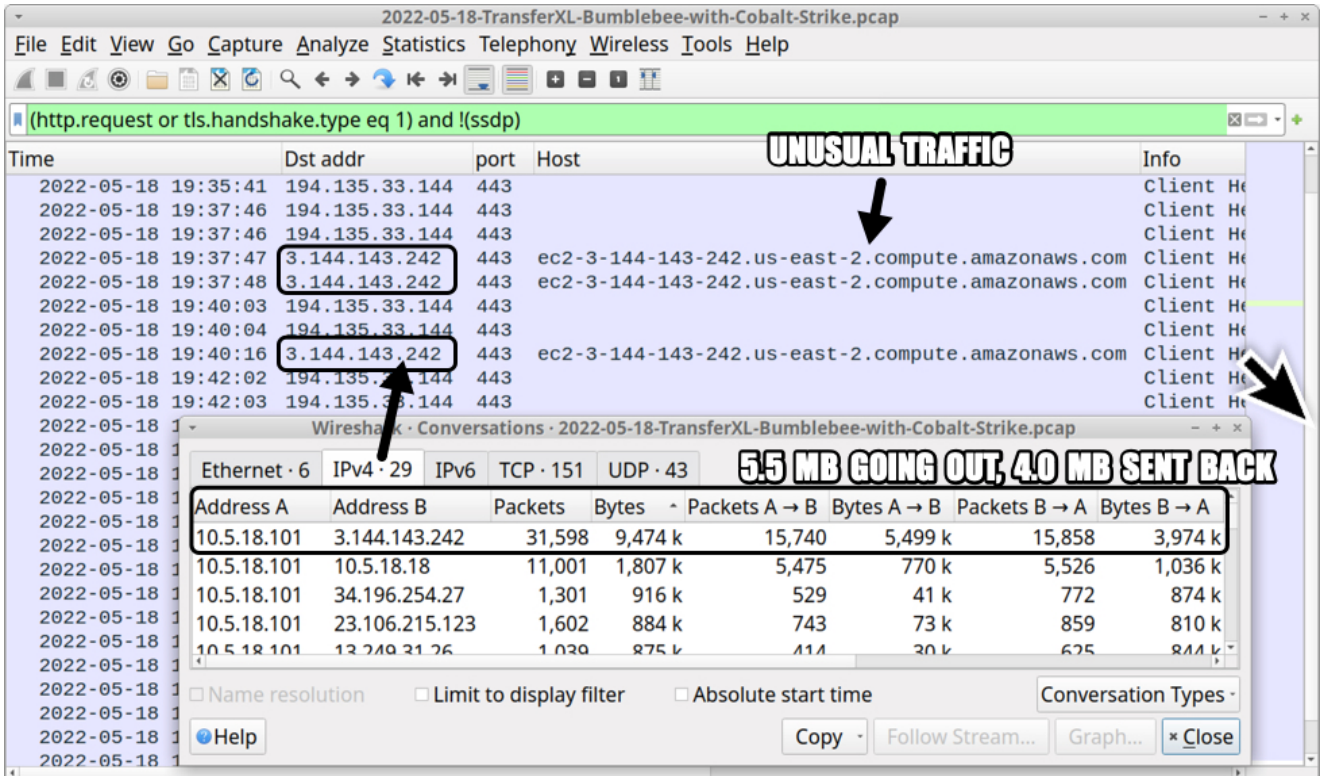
2022-05-18-TransferXL-Bumblebee-with-Cobalt-Strike.pcap

File Edit View Go Capture Analyze Statistics Telephony Wireless Tools Help

(http.request or tls.handshake.type eq 1) and !(ssdp)

UNUSUAL TRAFFIC

| Time | Dst addr | port | Host | Info |
|---|---|---|---|---|
| 2022-05-18 19:35:41 | 194.135.33.144 | 443 | | Client He |
| 2022-05-18 19:37:46 | 194.135.33.144 | 443 | | Client He |
| 2022-05-18 19:37:46 | 194.135.33.144 | 443 | | Client He |
| 2022-05-18 19:37:47 | 3.144.143.242 | 443 | ec2-3-144-143-242.us-east-2.compute.amazonaws.com | Client He |
| 2022-05-18 19:37:48 | 3.144.143.242 | 443 | ec2-3-144-143-242.us-east-2.compute.amazonaws.com | Client He |
| 2022-05-18 19:40:03 | 194.135.33.144 | 443 | | Client He |
| 2022-05-18 19:40:04 | 194.135.33.144 | 443 | | Client He |
| 2022-05-18 19:40:16 | 3.144.143.242 | 443 | ec2-3-144-143-242.us-east-2.compute.amazonaws.com | Client He |
| 2022-05-18 19:42:02 | 194.135.33.144 | 443 | | Client He |
| 2022-05-18 19:42:03 | 194.135.33.144 | 443 | | Client He |
| 2022-05-18 1 | | | | |
| 2022-05-18 1 | | | | |
| 2022-05-18 1 | | | | |
| 2022-05-18 1 | | | | |
| 2022-05-18 1 | | | | |
| 2022-05-18 1 | | | | |
| 2022-05-18 1 | | | | |
| 2022-05-18 1 | | | | |
| 2022-05-18 1 | | | | |
| 2022-05-18 1 | | | | |
| 2022-05-18 1 | | | | |
| 2022-05-18 1 | | | | |
| 2022-05-18 1 | | | | |
| 2022-05-18 1 | | | | |
| 2022-05-18 1 | | | | |

Wireshark · Conversations · 2022-05-18-TransferXL-Bumblebee-with-Cobalt-Strike.pcap

Ethernet · 6 IPv4 · 29 IPv6 TCP · 151 UDP · 43

5.5 MB GOING OUT, 4.0 MB SENT BACK

| Address A | Address B | Packets | Bytes | Packets A → B | Bytes A → B | Packets B → A | Bytes B → A |
|---|---|---|---|---|---|---|---|
| 10.5.18.101 | 3.144.143.242 | 31,598 | 9,474 k | 15,740 | 5,499 k | 15,858 | 3,974 k |
| 10.5.18.101 | 10.5.18.18 | 11,001 | 1,807 k | 5,475 | 770 k | 5,526 | 1,036 k |
| 10.5.18.101 | 34.196.254.27 | 1,301 | 916 k | 529 | 41 k | 772 | 874 k |
| 10.5.18.101 | 23.106.215.123 | 1,602 | 884 k | 743 | 73 k | 859 | 810 k |
| 10.5.18.101 | 13.249.31.26 | 1,039 | 875 k | 414 | 30 k | 625 | 844 k |

Name resolution Limit to display filter Absolute start time Conversation Types

Help Copy Follow Stream... Graph... × Close